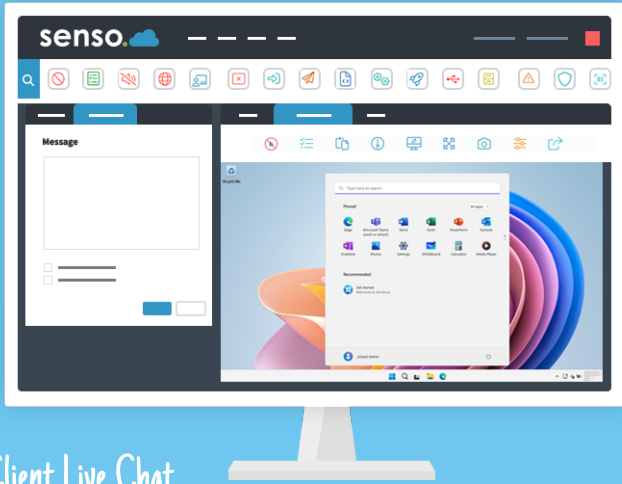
senso.

Message

Recycle Bin

Type here to search

Pinned

All apps

Edge

Microsoft Teams (work or school)

Word

Excel

PowerPoint

Outlook

OneNote

Photos

Settings

Whiteboard

Calculator

Media Player

Recommended

Get Started
Welcome to Windows

Global Admin

Client Live Chat